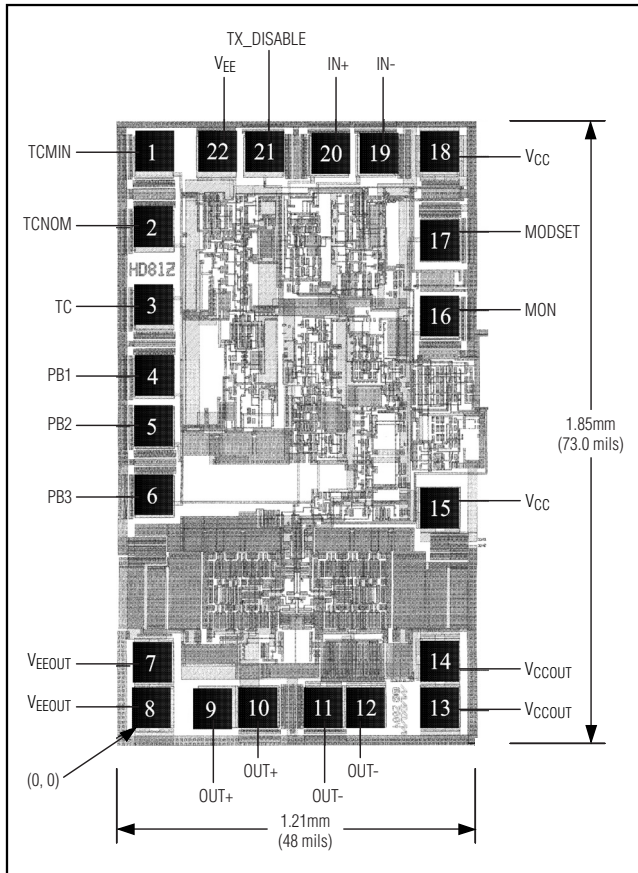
TX_DISABLE
$V_{EE}$
IN+
IN-
TCMIN
1
22
21
20
19
18
$V_{CC}$
TCNOM
2
17
MODSET
HD81Z
TC
3
16
MON
PB1
4
PB2
5
1.85mm
(73.0 mils)
PB3
6
15
$V_{CC}$
$V_{EEOUT}$
7
14
$V_{CCOUT}$
$V_{EEOUT}$
8
9
10
11
12
13
$V_{CCOUT}$
(0, 0)
OUT+
OUT+
OUT-
OUT-
1.21mm
(48 mils)